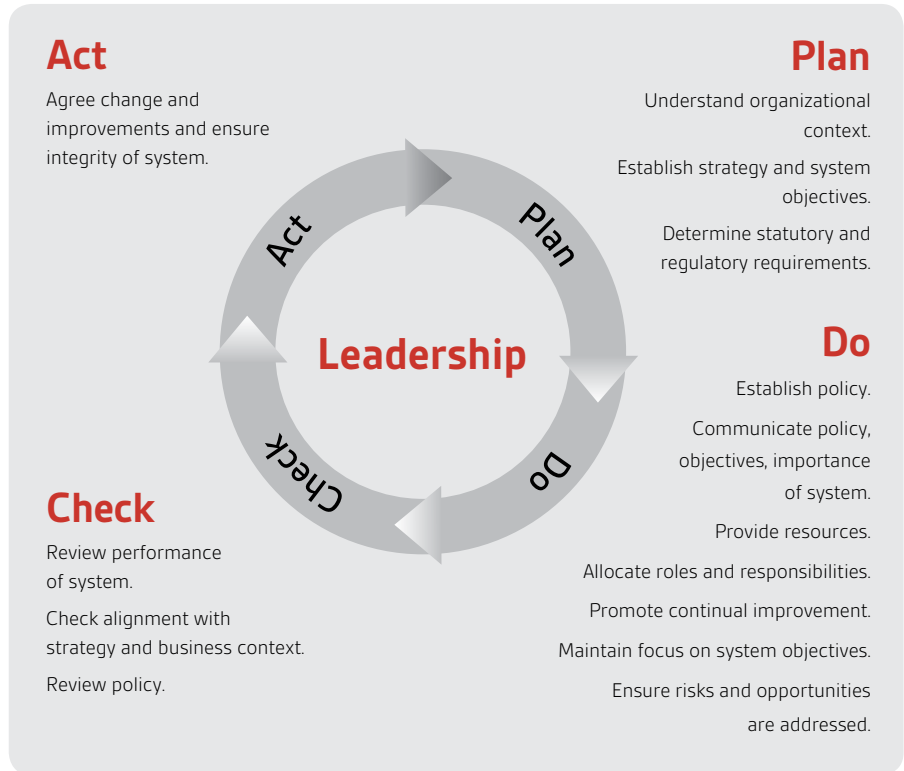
Act

Agree change and improvements and ensure integrity of system.

Plan

Understand organizational context.

Establish strategy and system objectives.

Determine statutory and regulatory requirements.

Act

Plan

Leadership

Do

Check

Do

Establish policy.

Communicate policy, objectives, importance of system.

Provide resources.

Allocate roles and responsibilities.

Promote continual improvement.

Maintain focus on system objectives.

Ensure risks and opportunities are addressed.

Check

Review performance of system.

Check alignment with strategy and business context.

Review policy.